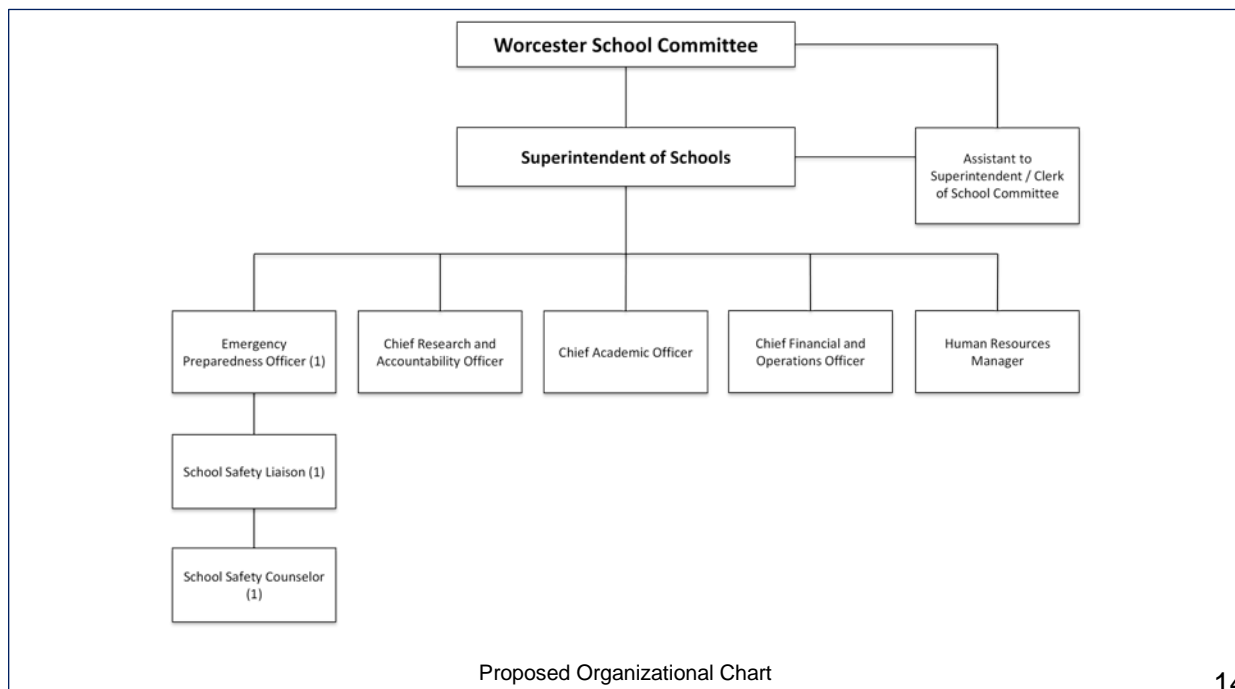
Worcester School Committee

Superintendent of Schools

Assistant to Superintendent / Clerk of School Committee

Emergency Preparedness Officer (1)

Chief Research and Accountability Officer

Chief Academic Officer

Chief Financial and Operations Officer

Human Resources Manager

School Safety Liaison (1)

School Safety Counselor (1)

Proposed Organizational Chart

14